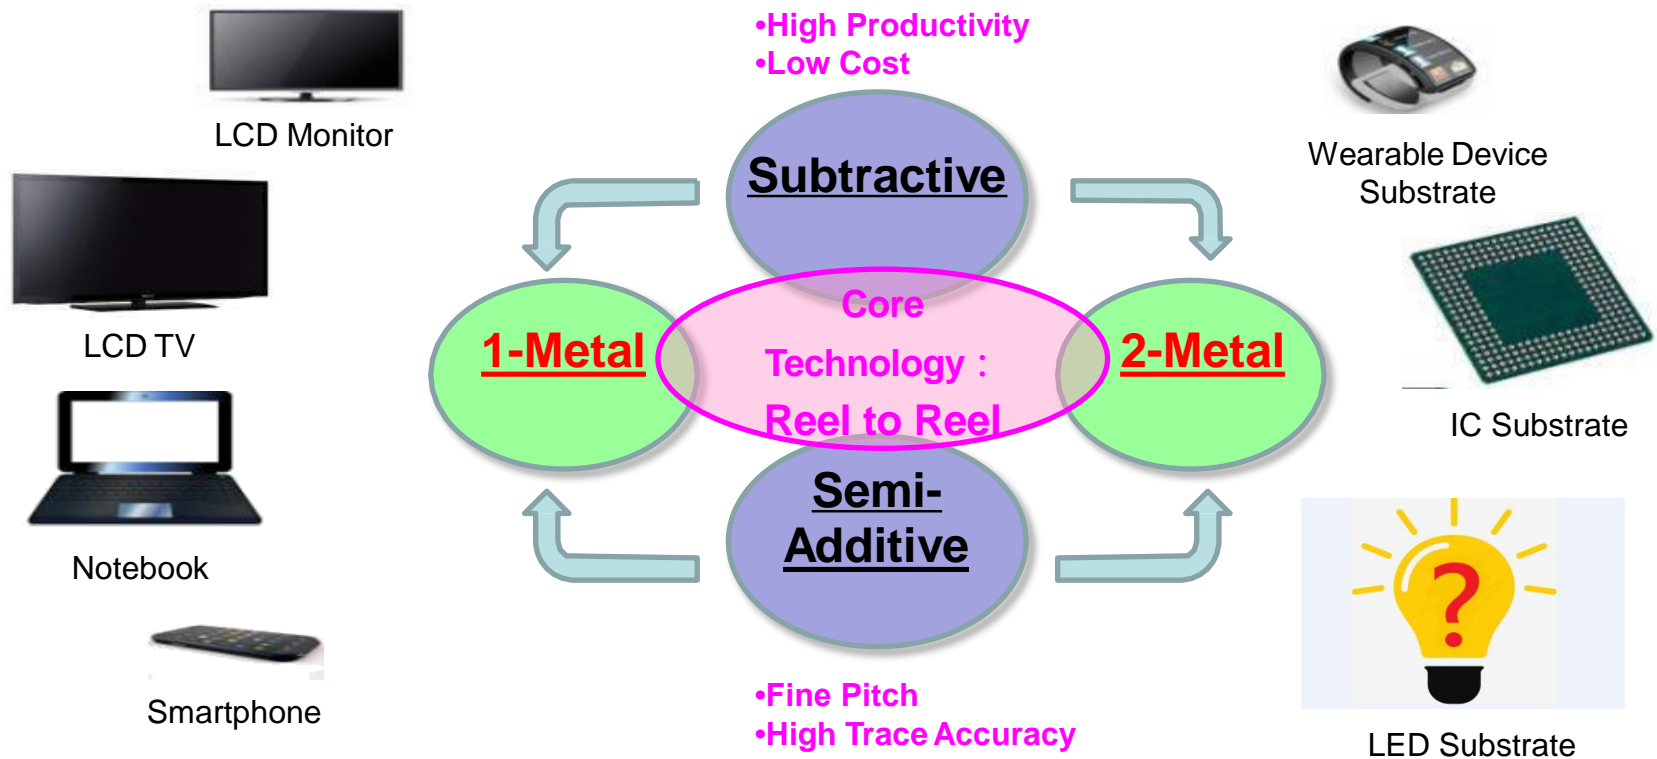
LCD Monitor

LCD TV

Notebook

Smartphone

•High Productivity
•Low Cost

Subtractive

1-Metal

Core
Technology：
Reel to Reel

2-Metal

Semi-Additive

•Fine Pitch
•High Trace Accuracy

Wearable Device Substrate

IC Substrate

?

LED Substrate